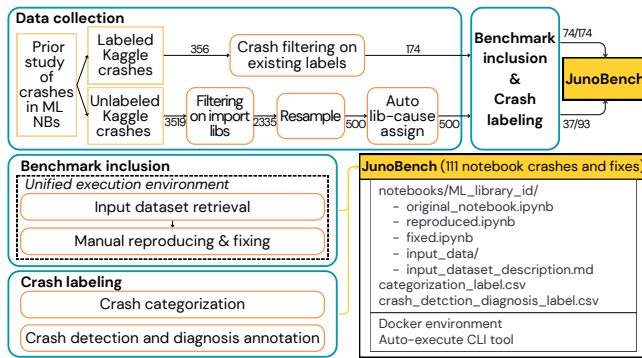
Data collection

Prior study of crashes in ML NBs

Labeled Kaggle crashes

356

Crash filtering on existing labels

174

Unlabeled Kaggle crashes

3519

Filtering on import libs

2335

Resample

500

Auto lib-cause assign

500

Benchmark inclusion & Crash labeling

74/174

37/93

JunoBench

Benchmark inclusion

Unified execution environment

Input dataset retrieval

Manual reproducing & fixing

Crash labeling

Crash categorization

Crash detection and diagnosis annotation

JunoBench (111 notebook crashes and fixes)

notebooks/ML_library_id/
- original_notebook.ipynb
- reproduced.ipynb
- fixed.ipynb
- input_data/
- input_dataset_description.md
categorization_label.csv
crash_detction_diagnosis_label.csv

Docker environment
Auto-execute CLI tool